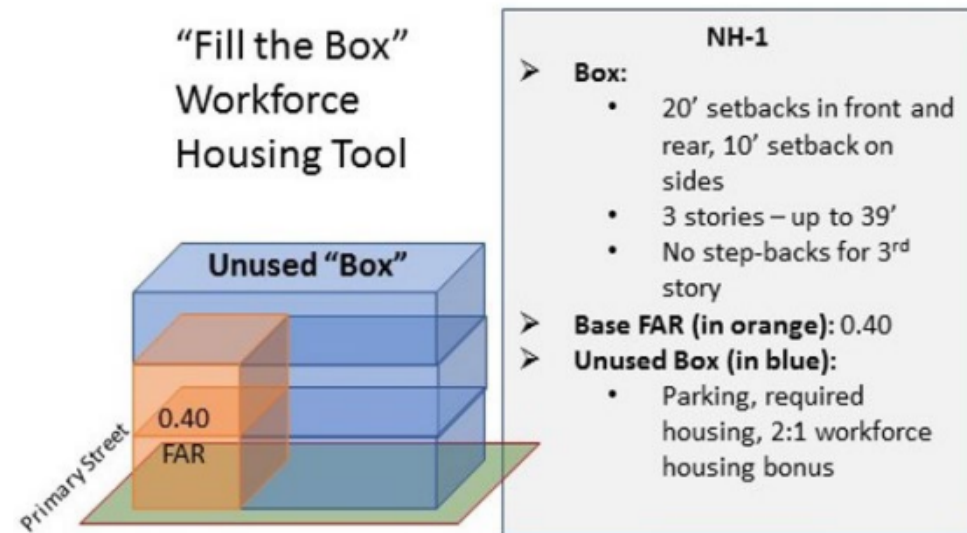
"Fill the Box"
Workforce
Housing Tool

Unused "Box"

0.40
FAR

Primary Street

NH-1

➢ Box:
• 20' setbacks in front and rear, 10' setback on sides
• 3 stories – up to 39'
• No step-backs for 3$^{rd}$ story
➢ Base FAR (in orange): 0.40
➢ Unused Box (in blue):
• Parking, required housing, 2:1 workforce housing bonus